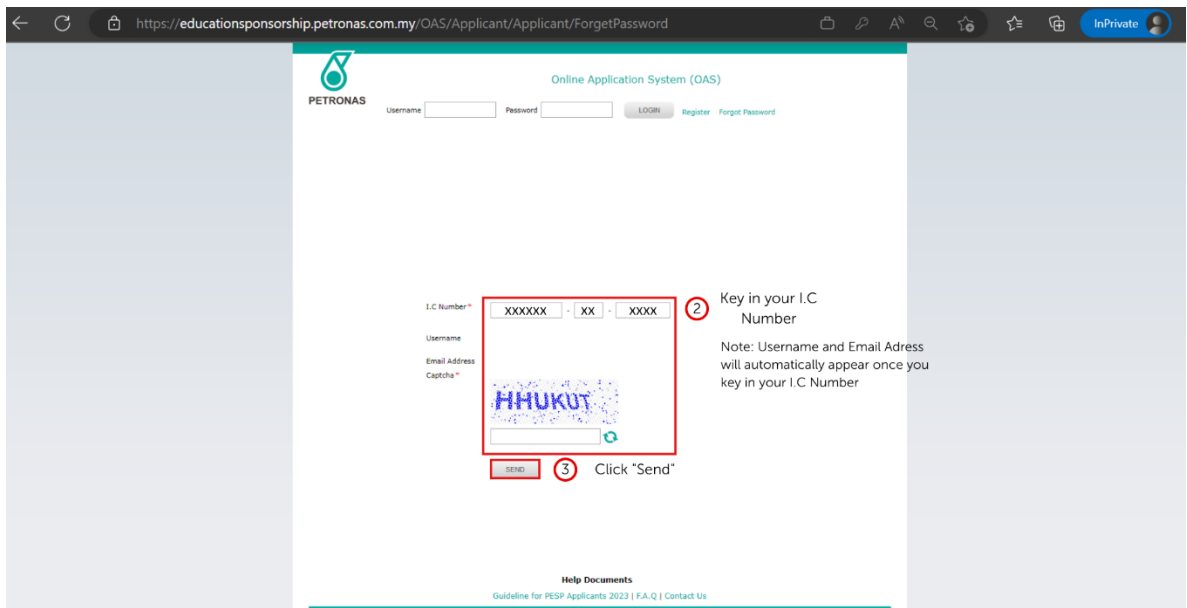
https://educationsponsorship.petronas.com.my/OAS/Applicant/Applicant/ForgetPassword

InPrivate

PETRONAS

Online Application System (OAS)

Username Password LOGIN Register Forgot Password

I.C Number* XXXXXX - XX - XXXX

Username

Email Address

Captcha*

HHUKUT

2 Key in your I.C Number

Note: Username and Email Adress will automatically appear once you key in your I.C Number

SEND

3 Click "Send"

Help Documents

Guideline for PESP Applicants 2023 | F.A.Q | Contact Us